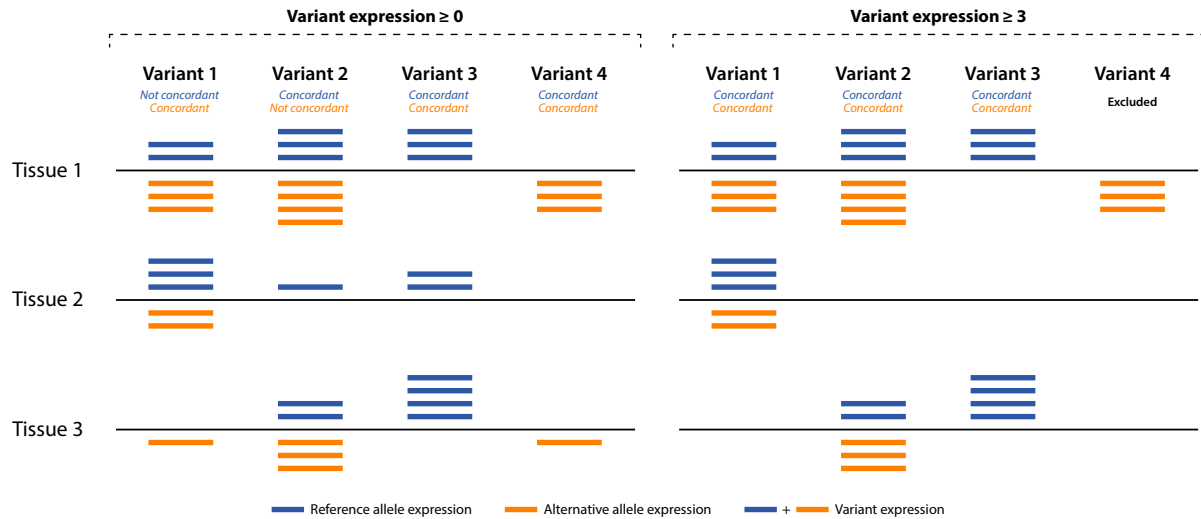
Variant expression ≥ 0

Variant 1
Not concordant
Concordant

Variant 2
Concordant
Not concordant

Variant 3
Concordant
Concordant

Variant 4
Concordant
Concordant

Variant expression ≥ 3

Variant 1
Concordant
Concordant

Variant 2
Concordant
Concordant

Variant 3
Concordant
Concordant

Variant 4
Excluded

Tissue 1

Tissue 2

Tissue 3

Reference allele expression
Alternative allele expression
+ Variant expression